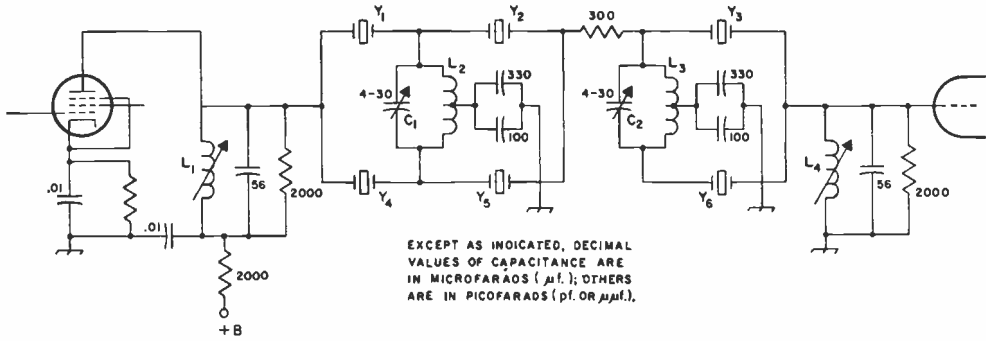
$Y_1$ $Y_2$ 300 $Y_3$

$L_2$ $L_3$

4-30 $C_1$ 330 100

4-30 $C_2$ 330 100

$L_1$ 56 2000

$L_4$ 56 2000

.01 .01

$Y_4$ $Y_5$ $Y_6$

2000

+B

EXCEPT AS INDICATED, DECIMAL VALUES OF CAPACITANCE ARE IN MICROFARADS ( $\mu$f. ); OTHERS ARE IN PICOFARADS ( pf. OR $\mu\mu$f.).